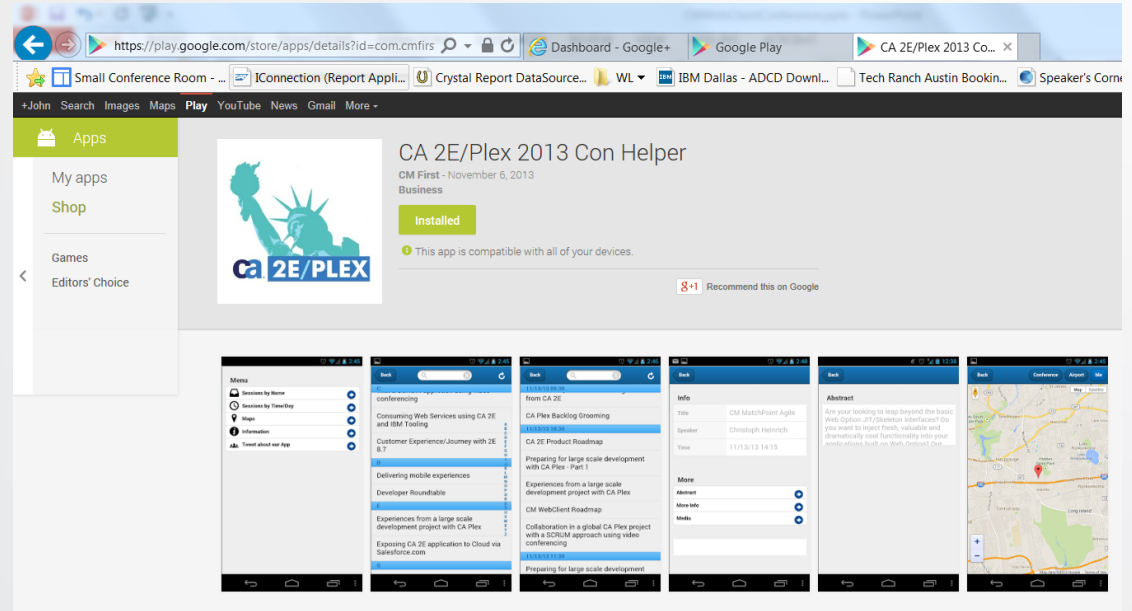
https://play.google.com/store/apps/details?id=com.cmfirs

Dashboard - Google+

Google Play

CA 2E/Plex 2013 Co...

Small Conference Room - ...

IConnection (Report Appli...

Crystal Report DataSource...

WL

IBM Dallas - ADCD Downl...

Tech Ranch Austin Bookin...

Speaker's Corne

+John Search Images Maps Play YouTube News Gmail More

Apps

My apps

Shop

Games

Editors' Choice

ca 2E/PLEX

CA 2E/Plex 2013 Con Helper

CM First - November 6, 2013

Business

Installed

This app is compatible with all of your devices.

Recommend this on Google

Menu

Sessions by Name

Sessions by Time/Day

Maps

Information

Tweet about our App

Back

conferencing

Consuming Web Services using CA 2E and IBM Tooling

Customer Experience/Journey with 2E 8.7

Delivering mobile experiences

Developer Roundtable

Experiences from a large scale development project with CA Plex

Exposing CA 2E application to Cloud via Salesforce.com

from CA 2E

CA Plex Backlog Grooming

CA 2E Product Roadmap

Preparing for large scale development with CA Plex - Part 1

Experiences from a large scale development project with CA Plex

CM WebClient Roadmap

Collaboration in a global CA Plex project with a SCRUM approach using video conferencing

Preparing for large scale development

Info

Title CM MatchPoint Agile

Speaker Christoph Heinrich

Time 11/13/13 14:15

More

Abstract

More Info

Media

Abstract

Are you looking to leap beyond the basic Web Option JIT/Skeleton interfaces? Do you want to inject fresh, valuable and dramatically cool functionality into your applications built on Web Option? Our

Conference Airport